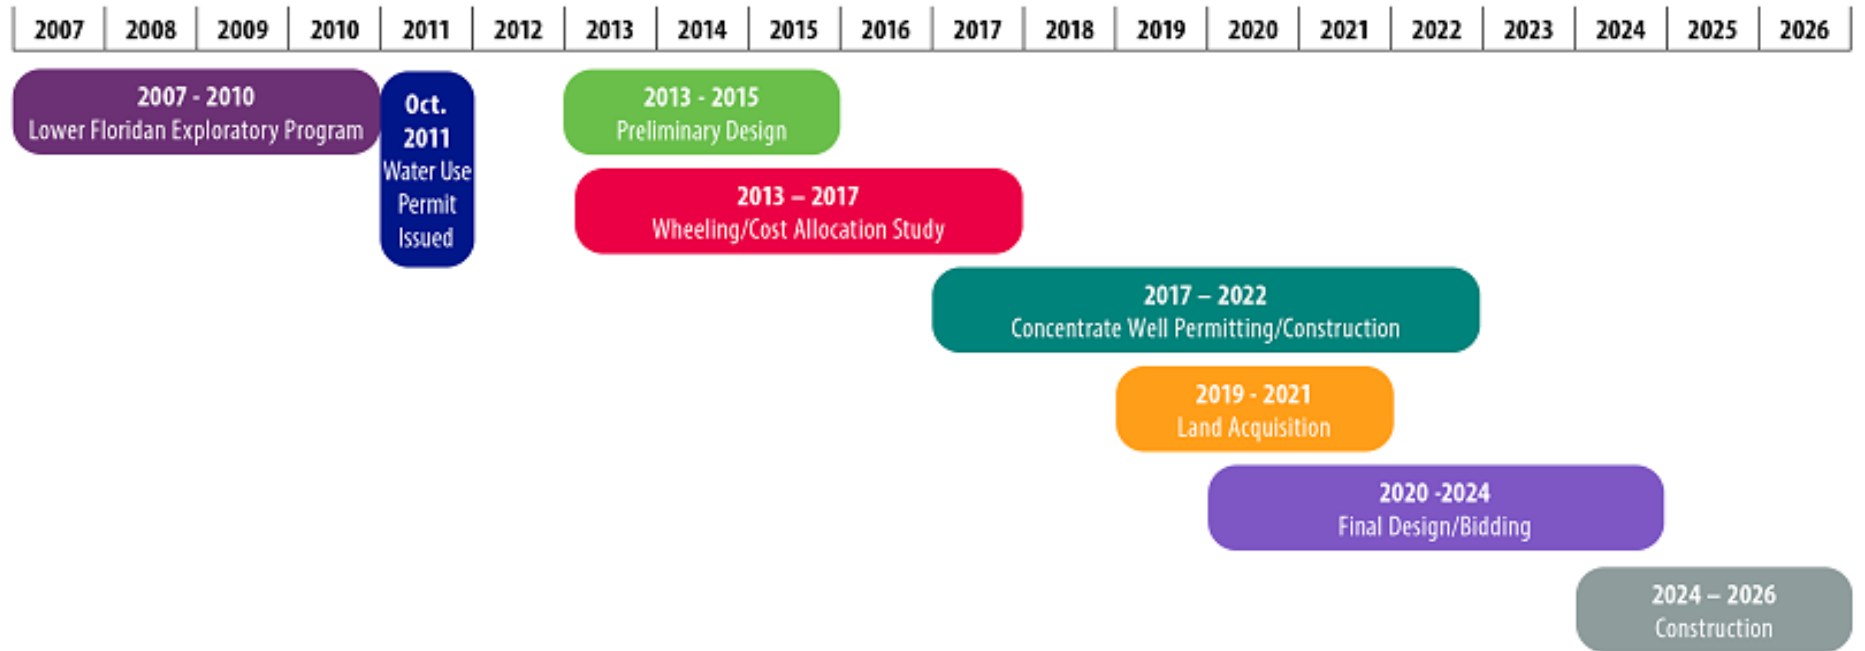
| 2007 | 2008 | 2009 | 2010 | 2011 | 2012 | 2013 | 2014 | 2015 | 2016 | 2017 | 2018 | 2019 | 2020 | 2021 | 2022 | 2023 | 2024 | 2025 | 2026 |
|---|---|---|---|---|---|---|---|---|---|---|---|---|---|---|---|---|---|---|---|

2007 - 2010
Lower Floridan Exploratory Program

Oct. 2011
Water Use Permit Issued

2013 - 2015
Preliminary Design

2013 – 2017
Wheeling/Cost Allocation Study

2017 – 2022
Concentrate Well Permitting/Construction

2019 - 2021
Land Acquisition

2020 -2024
Final Design/Bidding

2024 – 2026
Construction